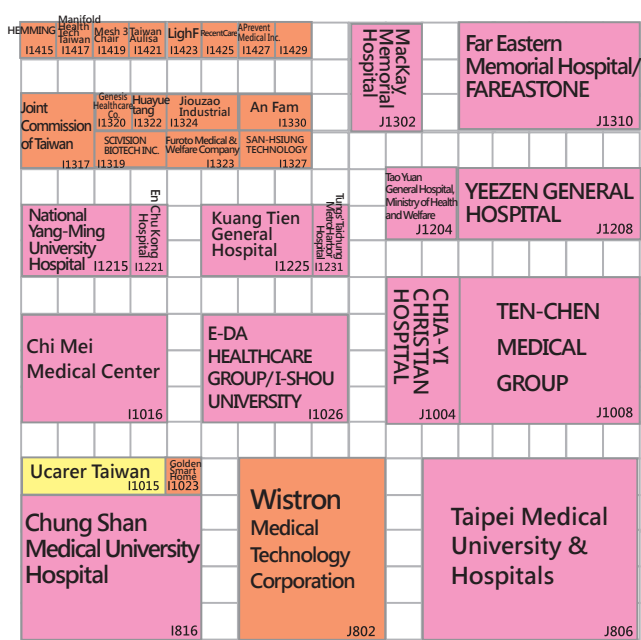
HEMMING
I1415

Manifold Health Tech Taiwan
I1417

Mesh 3 Chair
I1419

Taiwan Aulisa
I1421

LighF
I1423

RecentCare
I1425

APrevent Medical Inc.
I1427

I1429

MacKay Memorial Hospital
J1302

Far Eastern Memorial Hospital/ FAREASTONE
J1310

Joint Commission of Taiwan
I1317

Genesis Healthcare Co.
I1320

Huayue Tang
I1322

Jiouzao Industrial
I1324

An Fam
I1330

SCIVISION BIOTECH INC.
I1319

Furoto Medical & Welfare Company
I1323

SAN-HSIUNG TECHNOLOGY
I1327

Tao Yuan General Hospital, Ministry of Health and Welfare
J1204

YEEZEN GENERAL HOSPITAL
J1208

National Yang-Ming University Hospital
I1215

En Chu Kong Hospital
I1221

Kuang Tien General Hospital
I1225

Tungs' Taichung MetroHarbor Hospital
I1231

CHIA-YI CHRISTIAN HOSPITAL
J1004

TEN-CHEN MEDICAL GROUP
J1008

Chi Mei Medical Center
I1016

E-DA HEALTHCARE GROUP/I-SHOU UNIVERSITY
I1026

Ucarer Taiwan
I1015

Golden Smart Home
I1023

Chung Shan Medical University Hospital
I816

Wistron Medical Technology Corporation
J802

Taipei Medical University & Hospitals
J806